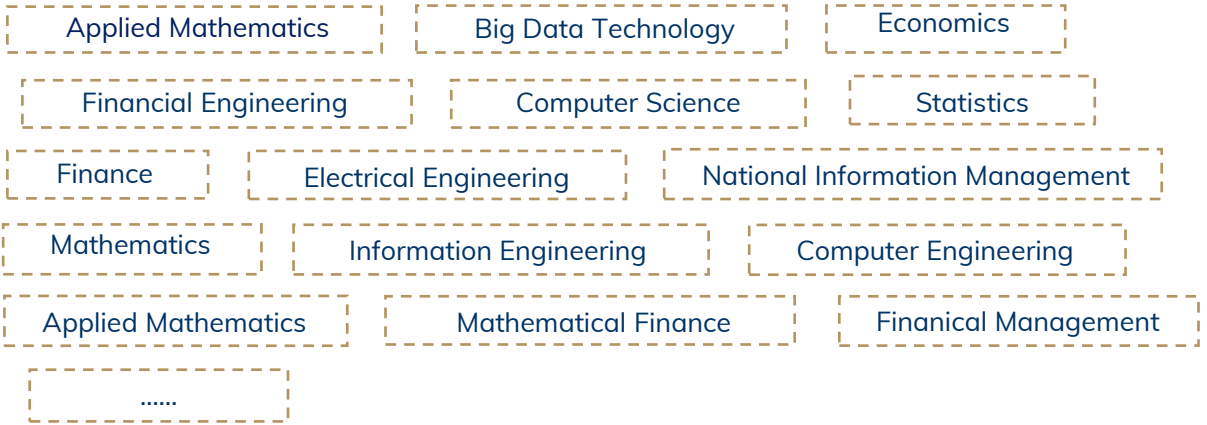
Applied Mathematics
Big Data Technology
Economics
Financial Engineering
Computer Science
Statistics
Finance
Electrical Engineering
National Information Management
Mathematics
Information Engineering
Computer Engineering
Applied Mathematics
Mathematical Finance
Finanical Management
......